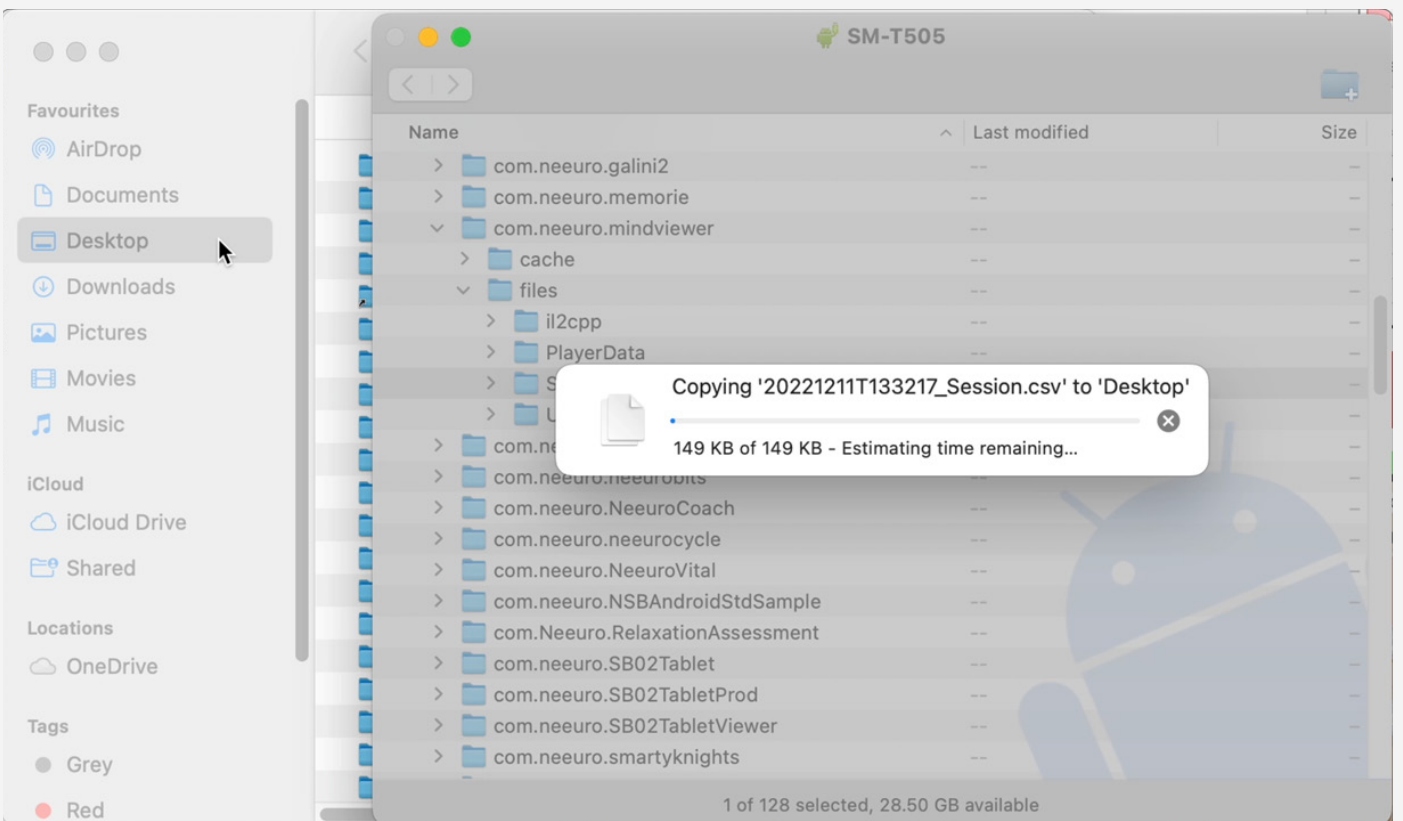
Favourites
AirDrop
Documents
Desktop
Downloads
Pictures
Movies
Music

iCloud
iCloud Drive
Shared

Locations
OneDrive

Tags
Grey
Red

SM-T505

| Name | Last modified | Size |
|---|---|---|
| com.neeuro.galini2 | -- | -- |
| com.neeuro.memorie | -- | -- |
| com.neeuro.mindviewer | -- | -- |
| cache | -- | -- |
| files | -- | -- |
| il2cpp | -- | -- |
| PlayerData | -- | -- |
| S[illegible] | -- | -- |
| U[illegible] | -- | -- |
| com.ne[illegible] | -- | -- |
| com.neeuro.neeurobits | -- | -- |
| com.neeuro.NeeuroCoach | -- | -- |
| com.neeuro.neeurocycle | -- | -- |
| com.neeuro.NeeuroVital | -- | -- |
| com.neeuro.NSBAndroidStdSample | -- | -- |
| com.Neeuro.RelaxationAssessment | -- | -- |
| com.neeuro.SB02Tablet | -- | -- |
| com.neeuro.SB02TabletProd | -- | -- |
| com.neeuro.SB02TabletViewer | -- | -- |
| com.neeuro.smartyknights | -- | -- |

Copying '20221211T133217_Session.csv' to 'Desktop'
149 KB of 149 KB - Estimating time remaining...

1 of 128 selected, 28.50 GB available